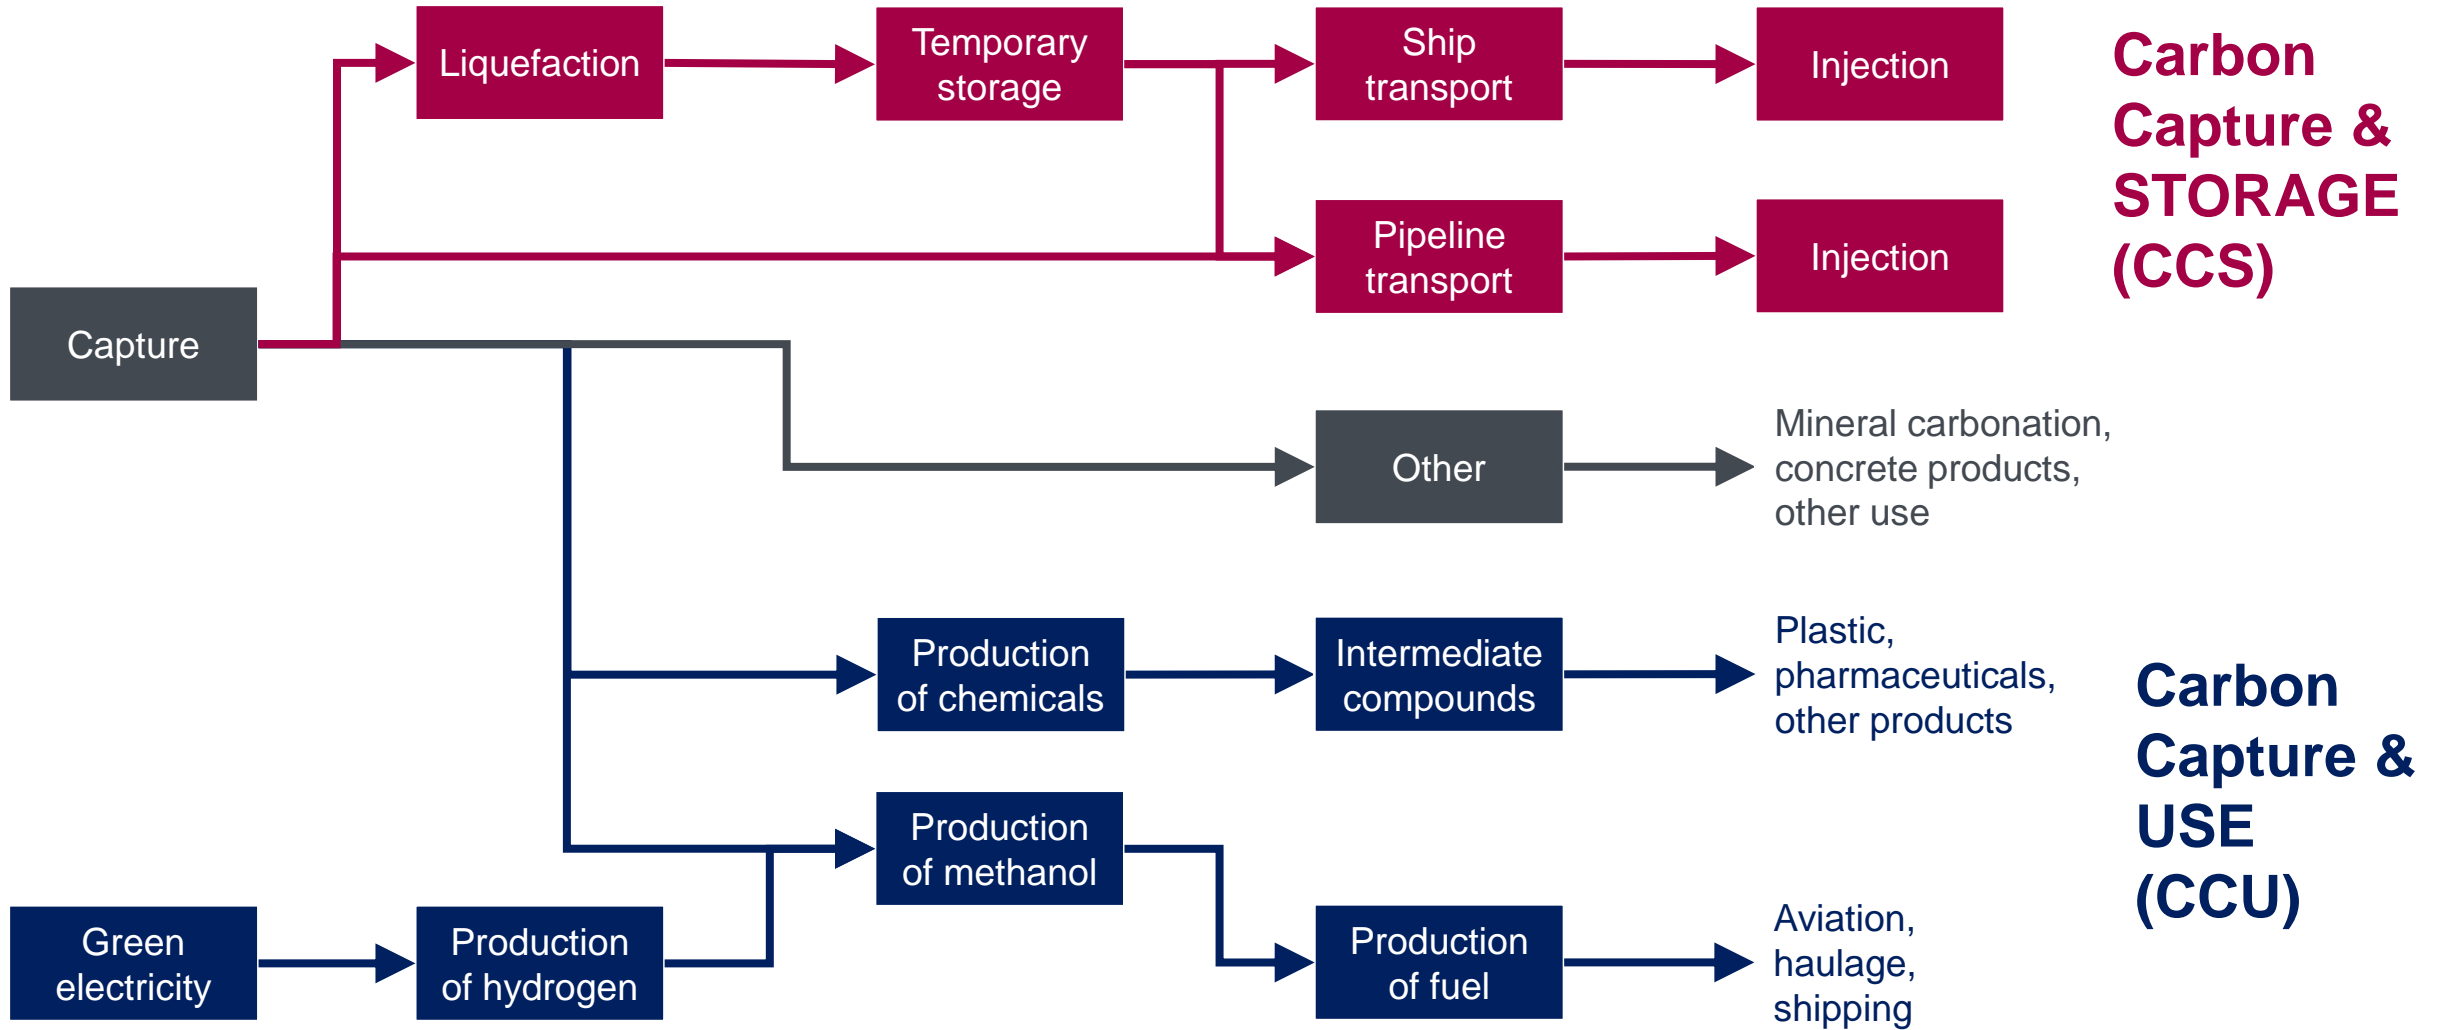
Liquefaction

Temporary storage

Ship transport

Injection

Carbon Capture & STORAGE (CCS)

Pipeline transport

Injection

Capture

Other

Mineral carbonation, concrete products, other use

Production of chemicals

Intermediate compounds

Plastic, pharmaceuticals, other products

Carbon Capture & USE (CCU)

Production of methanol

Green electricity

Production of hydrogen

Production of fuel

Aviation, haulage, shipping